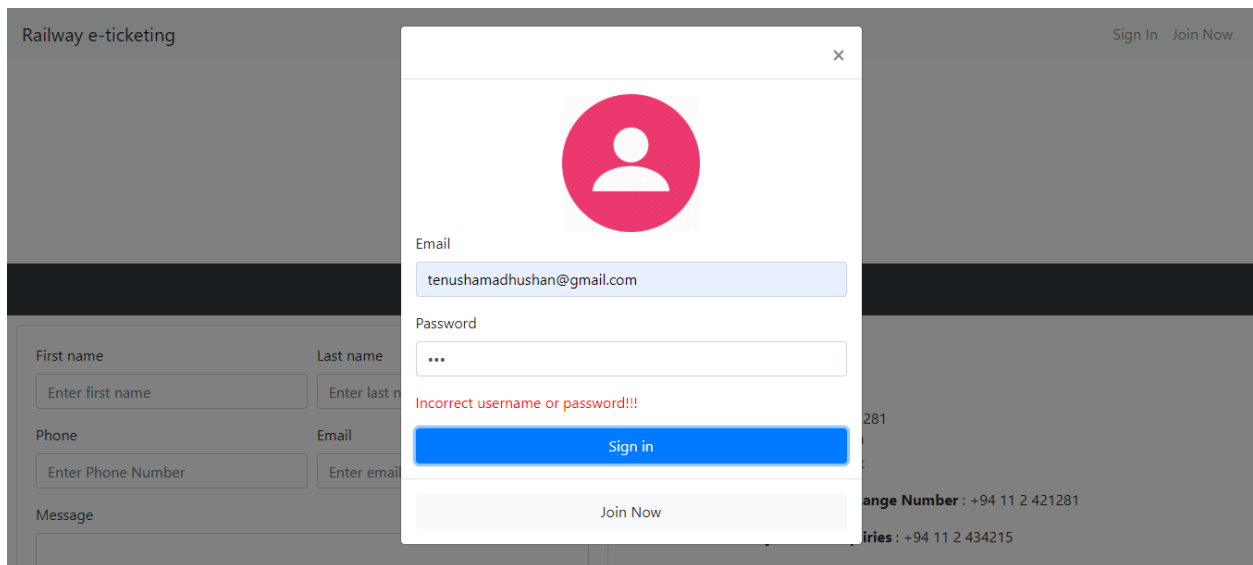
Railway e-ticketing

Sign In Join Now

×

Email

tenushamadhushan@gmail.com

Password

•••

Incorrect username or password!!!

Sign in

Join Now

First name

Enter first name

Last name

Enter last n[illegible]

Phone

Enter Phone Number

Email

Enter email

Message

281

ange Number : +94 11 2 421281

iries : +94 11 2 434215